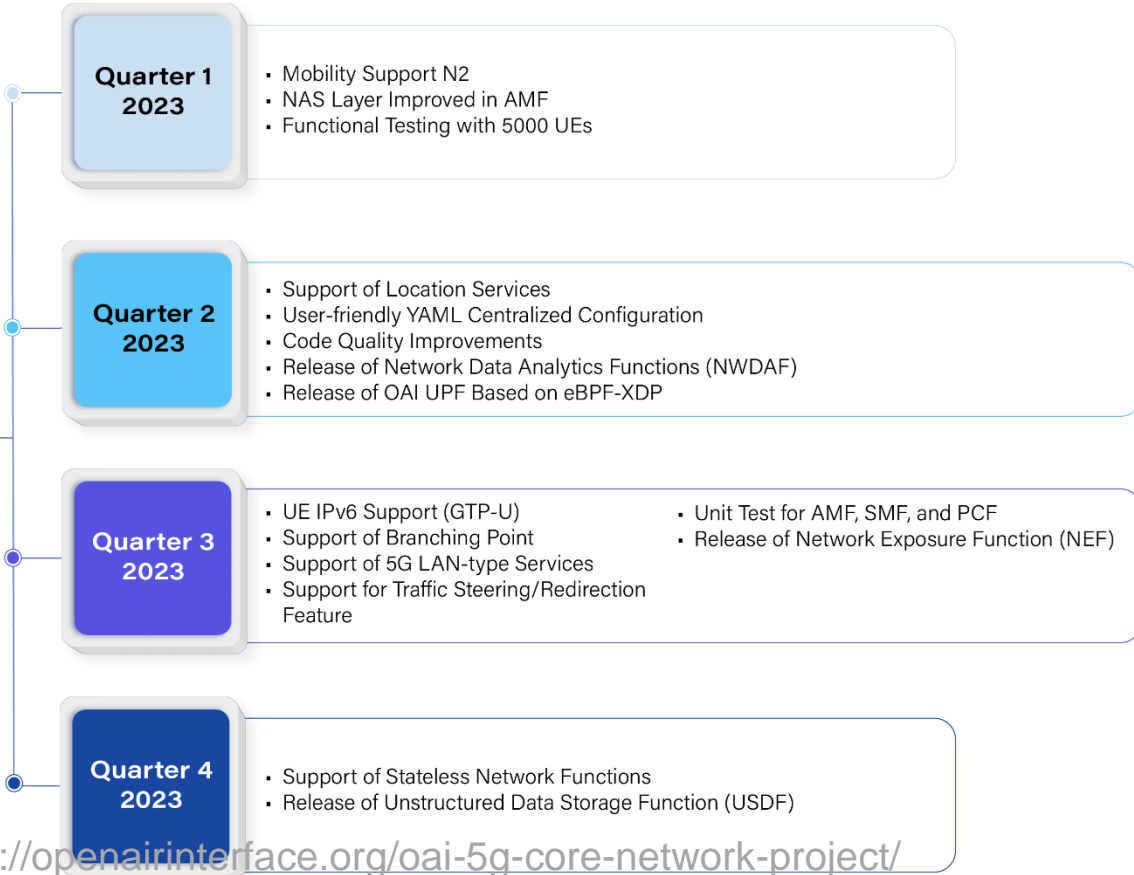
Quarter 1 2023

- Mobility Support N2
- NAS Layer Improved in AMF
- Functional Testing with 5000 UEs

Quarter 2 2023

- Support of Location Services
- User-friendly YAML Centralized Configuration
- Code Quality Improvements
- Release of Network Data Analytics Functions (NWDAF)
- Release of OAI UPF Based on eBPF-XDP

Quarter 3 2023

- UE IPv6 Support (GTP-U)
- Support of Branching Point
- Support of 5G LAN-type Services
- Support for Traffic Steering/Redirection Feature
- Unit Test for AMF, SMF, and PCF
- Release of Network Exposure Function (NEF)

Quarter 4 2023

- Support of Stateless Network Functions
- Release of Unstructured Data Storage Function (USDF)

://openairinterface.org/oai-5g-core-network-project/